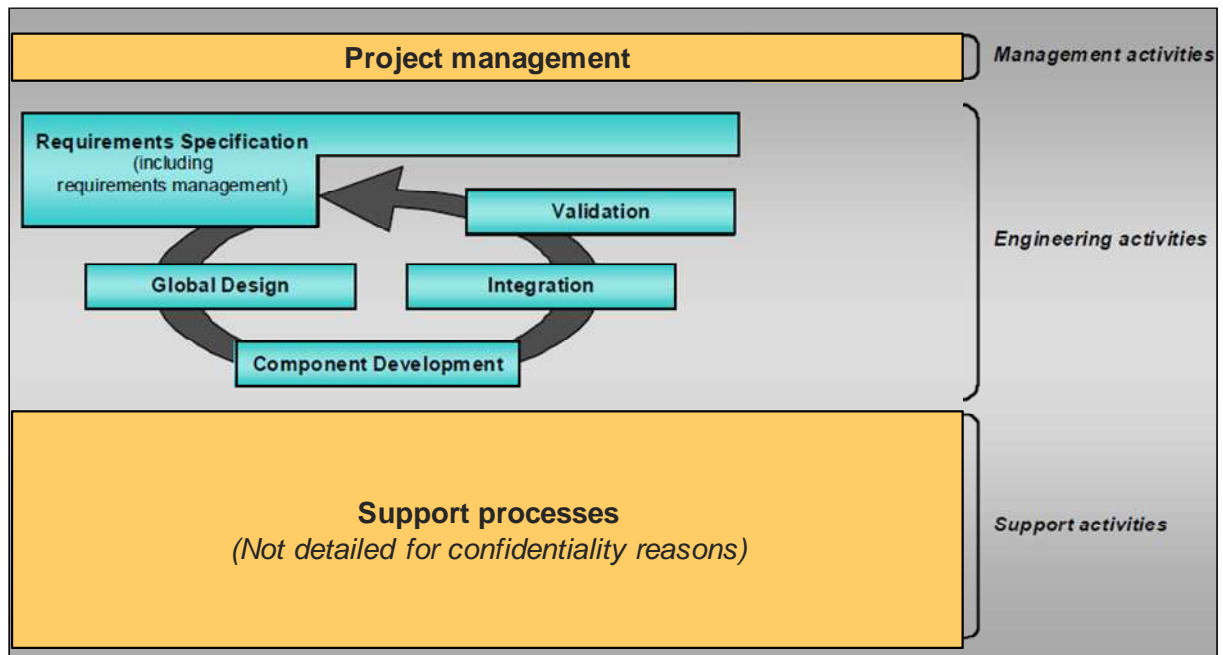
Project management

Management activities

Requirements Specification (including requirements management)

Validation

Global Design

Integration

Component Development

Engineering activities

Support processes
(Not detailed for confidentiality reasons)

Support activities